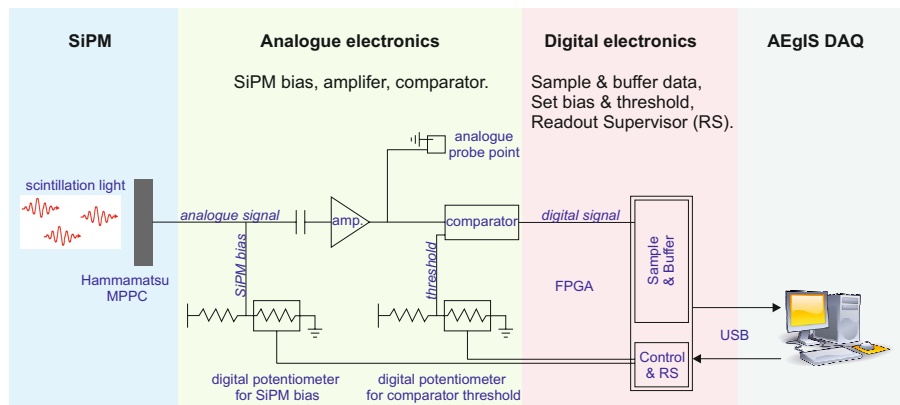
SiPM

Analogue electronics

Digital electronics

AEgIS DAQ

SiPM bias, amplifer, comparator.

Sample & buffer data,
Set bias & threshold,
Readout Supervisor (RS).

analogue probe point

scintillation light

analogue signal

amp.

comparator

digital signal

Sample & Buffer

SiPM bias

threshold

Hammamatsu MPPC

FPGA

USB

Control & RS

digital potentiometer for SiPM bias

digital potentiometer for comparator threshold